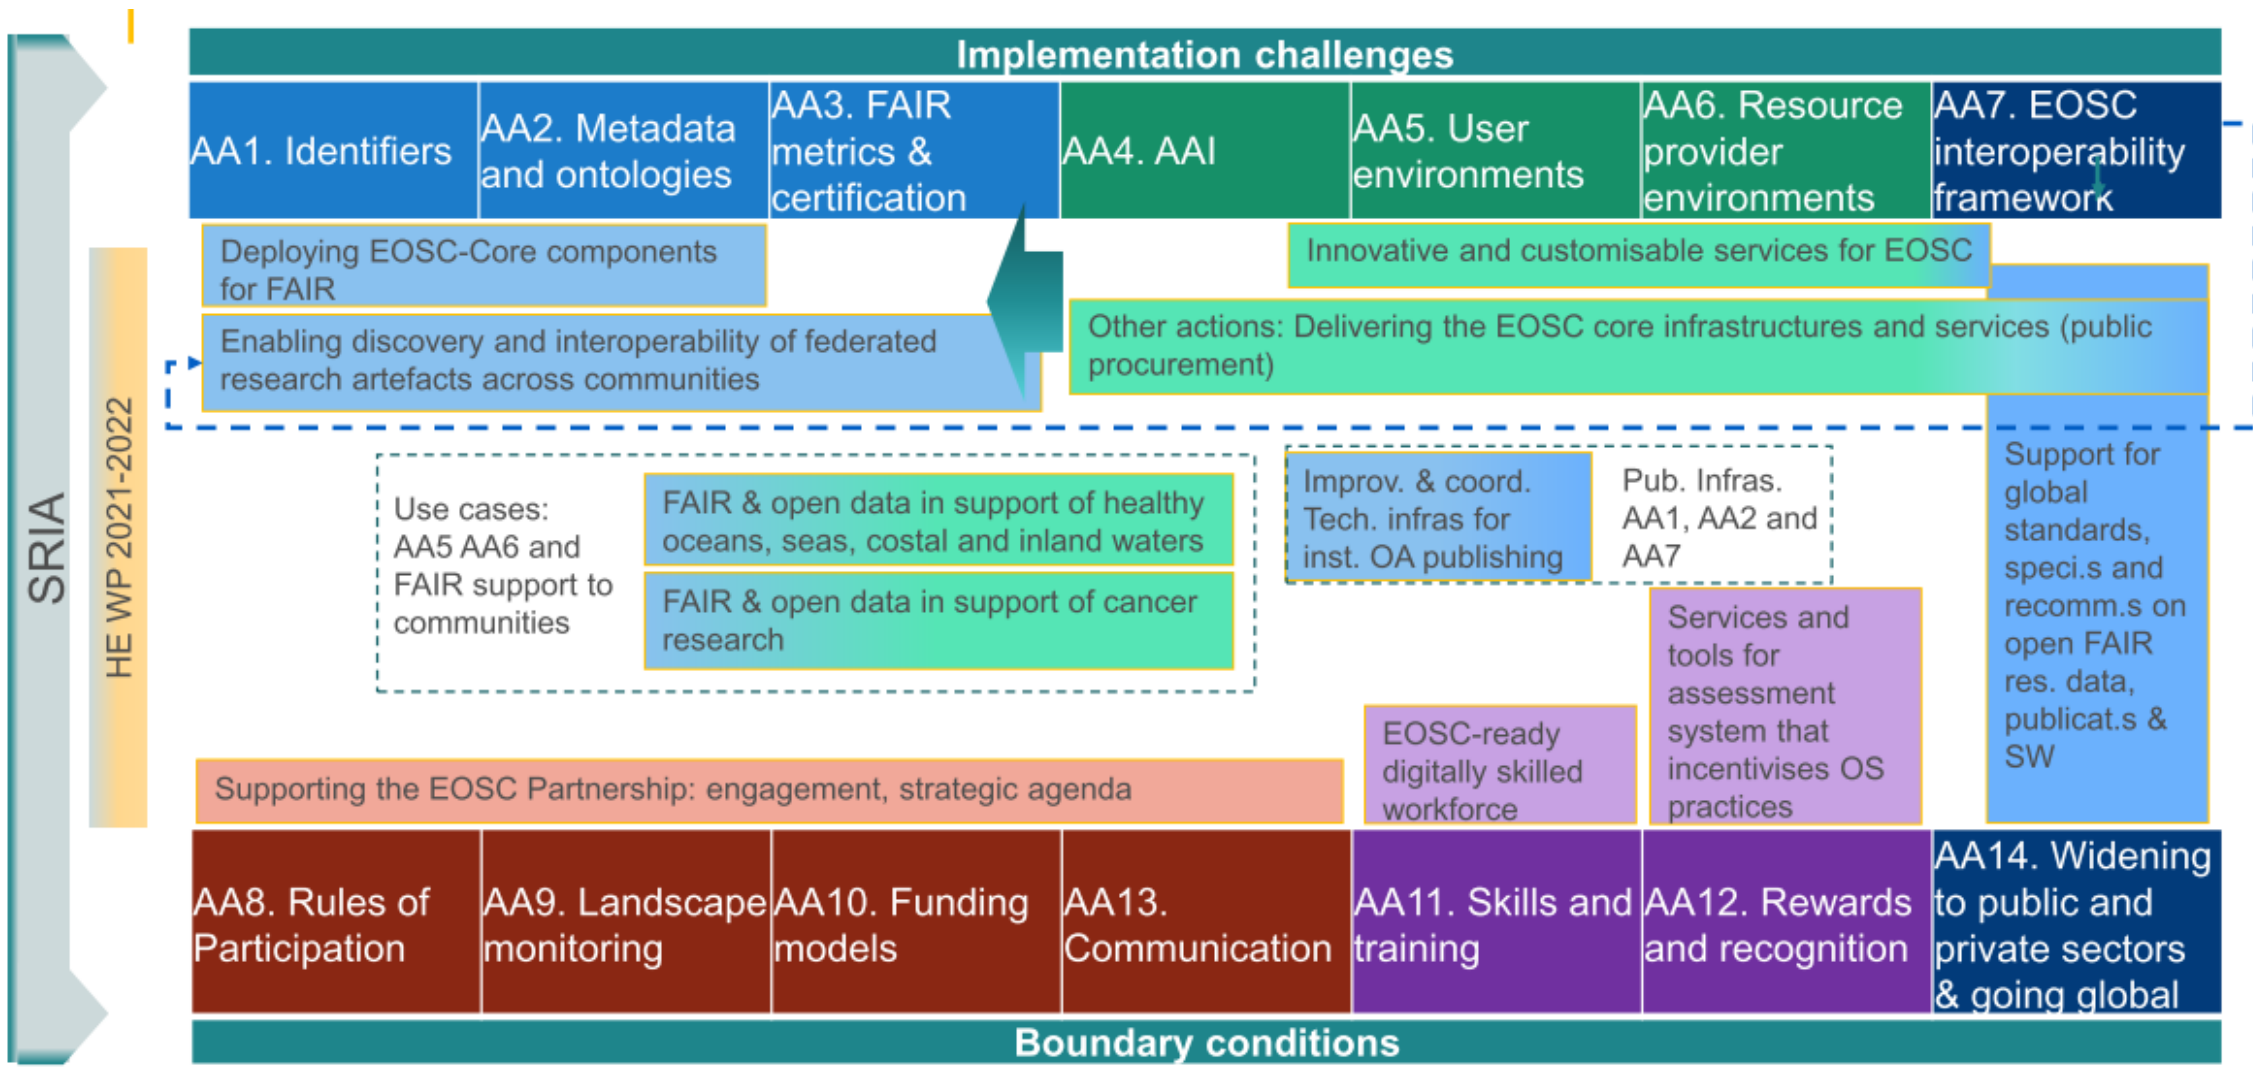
SRIA

HE WP 2021-2022

Implementation challenges

AA1. Identifiers

AA2. Metadata and ontologies

AA3. FAIR metrics & certification

AA4. AAI

AA5. User environments

AA6. Resource provider environments

AA7. EOSC interoperability framework

Deploying EOSC-Core components for FAIR

Enabling discovery and interoperability of federated research artefacts across communities

Innovative and customisable services for EOSC

Other actions: Delivering the EOSC core infrastructures and services (public procurement)

Use cases: AA5 AA6 and FAIR support to communities

FAIR & open data in support of healthy oceans, seas, costal and inland waters

FAIR & open data in support of cancer research

Improv. & coord. Tech. infras for inst. OA publishing

Pub. Infras. AA1, AA2 and AA7

Support for global standards, speci.s and recomm.s on open FAIR res. data, publicat.s & SW

Services and tools for assessment system that incentivises OS practices

EOSC-ready digitally skilled workforce

Supporting the EOSC Partnership: engagement, strategic agenda

AA8. Rules of Participation

AA9. Landscape monitoring

AA10. Funding models

AA13. Communication

AA11. Skills and training

AA12. Rewards and recognition

AA14. Widening to public and private sectors & going global

Boundary conditions